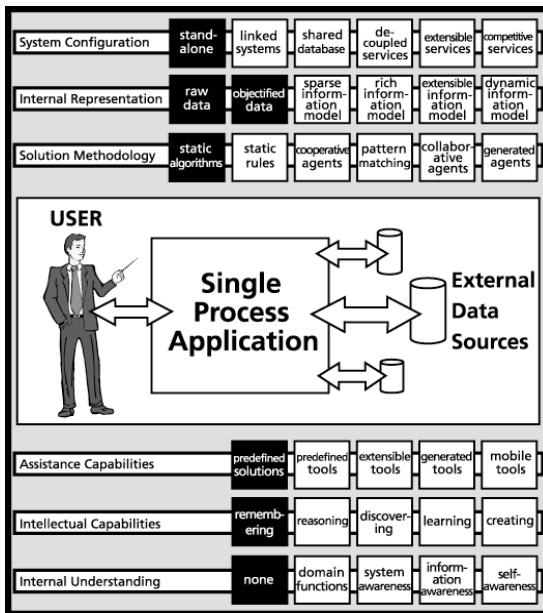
System Configuration | stand-alone | linked systems | shared database | de-coupled services | extensible services | competitive services

Internal Representation | raw data | objectified data | sparse information model | rich information model | extensible information model | dynamic information model

Solution Methodology | static algorithms | static rules | cooperative agents | pattern matching | collaborative agents | generated agents

USER

Single Process Application

External Data Sources

Assistance Capabilities | predefined solutions | predefined tools | extensible tools | generated tools | mobile tools

Intellectual Capabilities | remembering | reasoning | discovering | learning | creating

Internal Understanding | none | domain functions | system awareness | information awareness | self-awareness